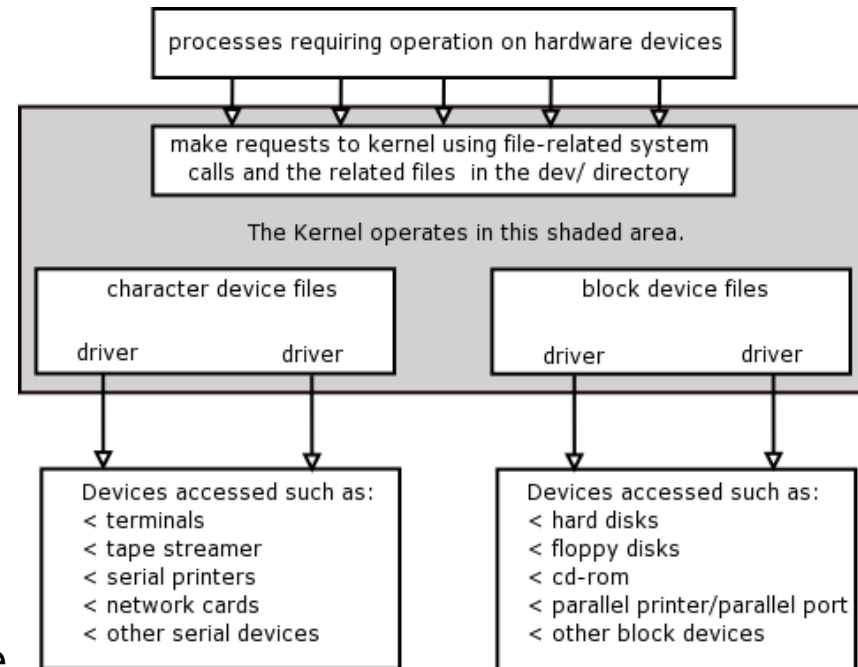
processes requiring operation on hardware devices

make requests to kernel using file-related system calls and the related files in the dev/ directory

The Kernel operates in this shaded area.

character device files

driver

driver

block device files

driver

driver

Devices accessed such as:
< terminals
< tape streamer
< serial printers
< network cards
< other serial devices

Devices accessed such as:
< hard disks
< floppy disks
< cd-rom
< parallel printer/parallel port
< other block devices